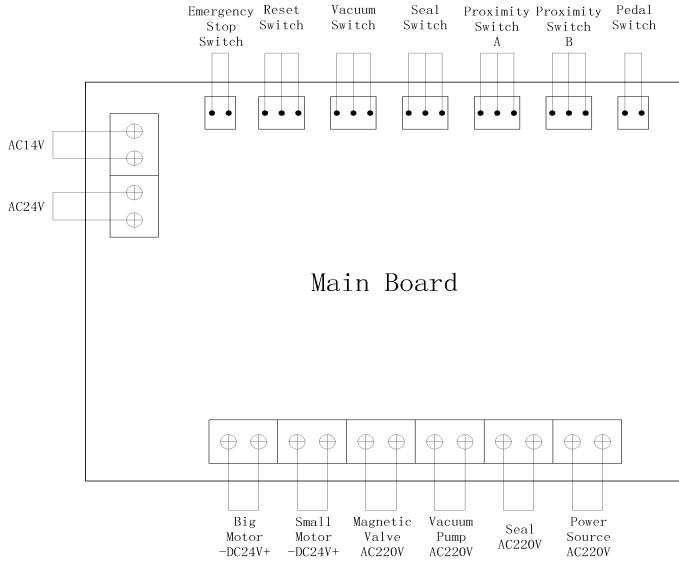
Emergency Stop Switch

Reset Switch

Vacuum Switch

Seal Switch

Proximity Switch A

Proximity Switch B

Pedal Switch

AC14V

AC24V

Main Board

Big Motor -DC24V+

Small Motor -DC24V+

Magnetic Valve AC220V

Vacuum Pump AC220V

Seal AC220V

Power Source AC220V